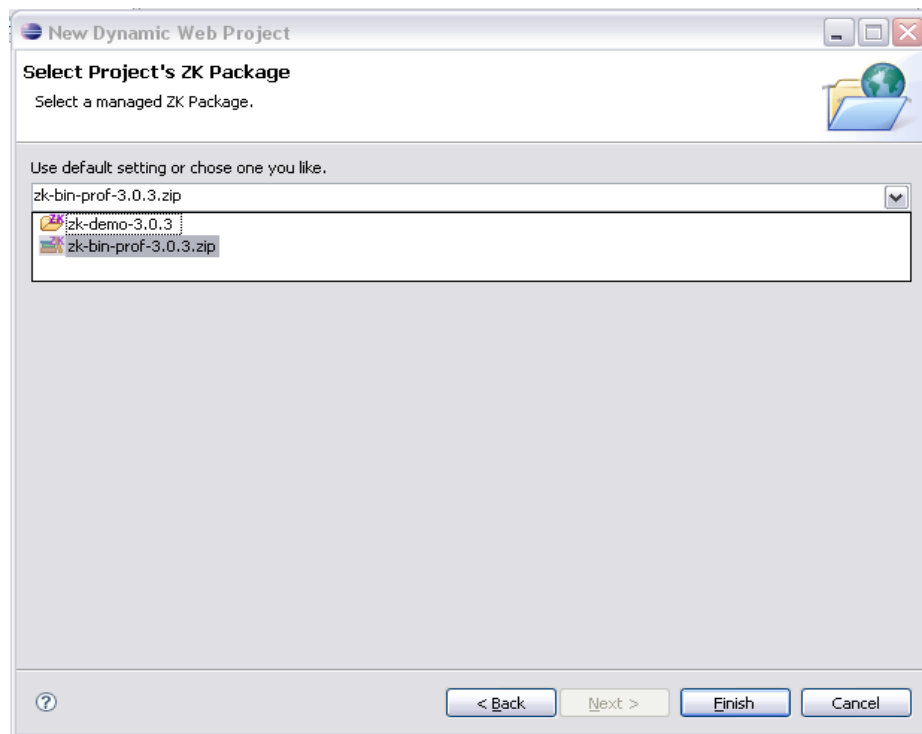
New Dynamic Web Project

Select Project's ZK Package

Select a managed ZK Package.

Use default setting or chose one you like.

zk-bin-prof-3.0.3.zip

zk-demo-3.0.3

zk-bin-prof-3.0.3.zip

< Back

Next >

Finish

Cancel